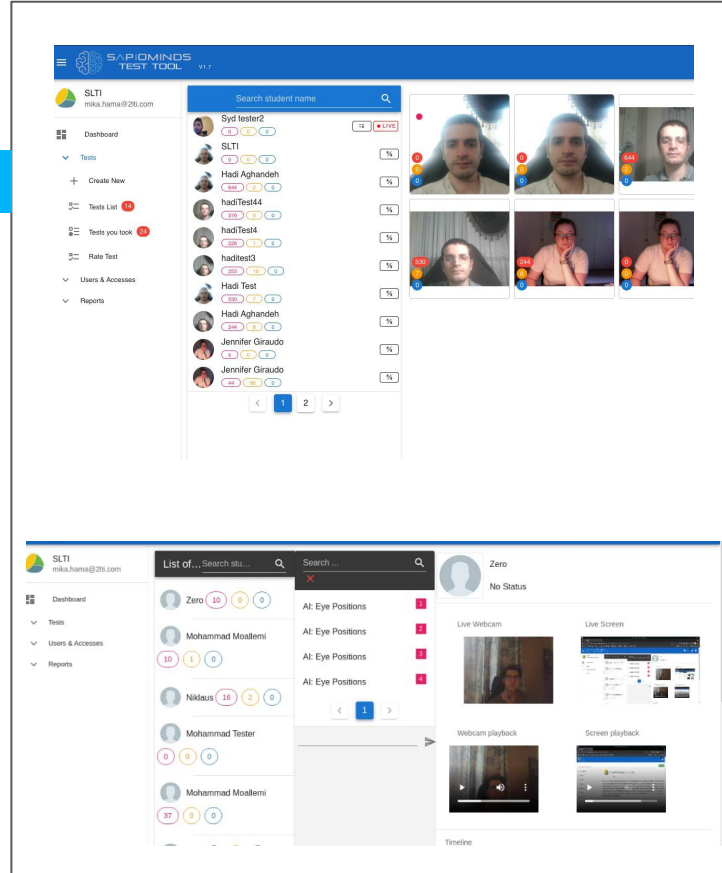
SAPIOMINDS TEST TOOL V1.7

SLTI
mika.hama@2lti.com

Dashboard
Tests
Create New
Tests List 14
Tests you took 24
Rate Test
Users & Accesses
Reports

Search student name

Syd tester2 0 0 0 LIVE
SLTI 0 0 0
Hadi Aghandeh 644 2 0
hadiTest44 370 0 0
hadiTest4 228 1 0
haditest3 253 10 0
Hadi Test 530 7 0
Hadi Aghandeh 244 9 0
Jennifer Giraudo 0 0 0
Jennifer Giraudo 44 30 0

< 1 2 >

0 0 0
0 0 0
644 2 0
530 7 0
244 9 0
0 0 0

SLTI
mika.hama@2lti.com

Dashboard
Tests
Users & Accesses
Reports

List of... Search stu...

Zero 10 0 0
Mohammad Moallemi 10 1 0
Niklaus 16 2 0
Mohammad Tester 0 0 0
Mohammad Moallemi 37 0 0

Search ...

AI: Eye Positions 1
AI: Eye Positions 2
AI: Eye Positions 3
AI: Eye Positions 4

< 1 >

Zero
No Status

Live Webcam
Live Screen
Webcam playback
Screen playback

Timeline